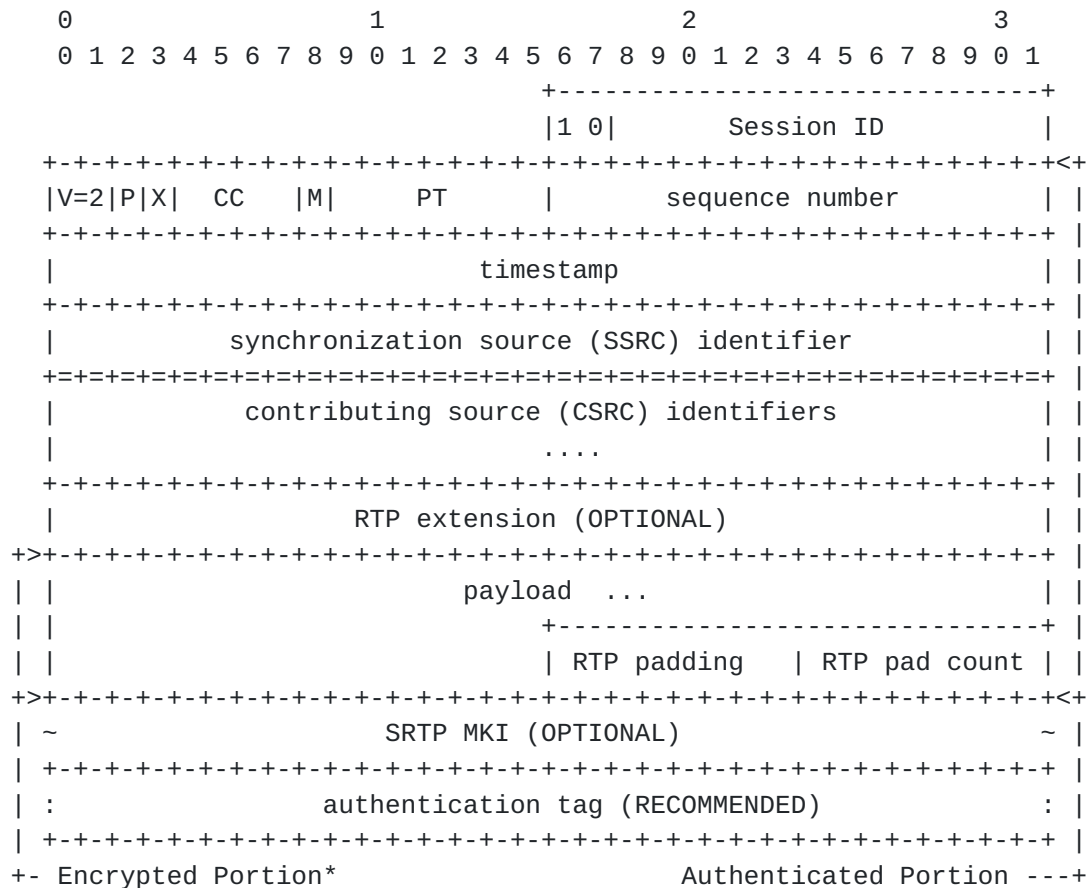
0                   1                   2                   3
0 1 2 3 4 5 6 7 8 9 0 1 2 3 4 5 6 7 8 9 0 1 2 3 4 5 6 7 8 9 0 1
+-------------------------------+
|1 0|       Session ID          |
+-+-+-+-+-+-+-+-+-+-+-+-+-+-+-+-+-+-+-+-+-+-+-+-+-+-+-+-+-+-+-+-+<+
|V=2|P|X|  CC   |M|     PT      |       sequence number         | |
+-+-+-+-+-+-+-+-+-+-+-+-+-+-+-+-+-+-+-+-+-+-+-+-+-+-+-+-+-+-+-+-+ |
|                           timestamp                           | |
+-+-+-+-+-+-+-+-+-+-+-+-+-+-+-+-+-+-+-+-+-+-+-+-+-+-+-+-+-+-+-+-+ |
|           synchronization source (SSRC) identifier            | |
+=+=+=+=+=+=+=+=+=+=+=+=+=+=+=+=+=+=+=+=+=+=+=+=+=+=+=+=+=+=+=+=+ |
|            contributing source (CSRC) identifiers             | |
|                               ....                            | |
+-+-+-+-+-+-+-+-+-+-+-+-+-+-+-+-+-+-+-+-+-+-+-+-+-+-+-+-+-+-+-+-+ |
|                   RTP extension (OPTIONAL)                    | |
+>+-+-+-+-+-+-+-+-+-+-+-+-+-+-+-+-+-+-+-+-+-+-+-+-+-+-+-+-+-+-+-+-+ |
| |                          payload  ...                         | |
| |                               +-------------------------------+ |
| |                               | RTP padding   | RTP pad count | |
+>+-+-+-+-+-+-+-+-+-+-+-+-+-+-+-+-+-+-+-+-+-+-+-+-+-+-+-+-+-+-+-+-+<+
| ~                     SRTP MKI (OPTIONAL)                     ~ |
| +-+-+-+-+-+-+-+-+-+-+-+-+-+-+-+-+-+-+-+-+-+-+-+-+-+-+-+-+-+-+-+-+ |
| :                 authentication tag (RECOMMENDED)              : |
| +-+-+-+-+-+-+-+-+-+-+-+-+-+-+-+-+-+-+-+-+-+-+-+-+-+-+-+-+-+-+-+-+ |
+- Encrypted Portion*                      Authenticated Portion ---+